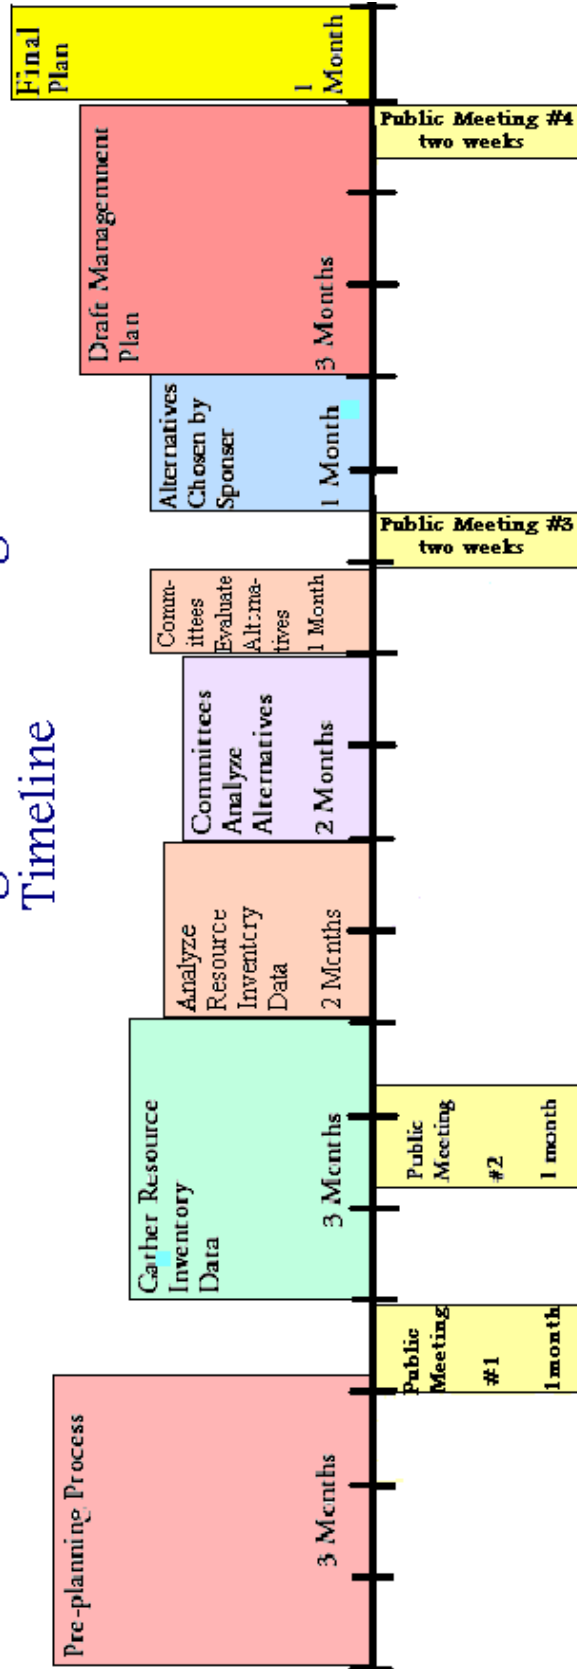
Timeline

Pre-planning Process
3 Months

Public Meeting #1
1month

Gather Resource Inventory Data
3 Months

Public Meeting #2
1 month

Analyze Resource Inventory Data
2 Months

Committees Analyze Alternatives
2 Months

Committees Evaluate Alternatives
1 Month

Public Meeting #3
two weeks

Alternatives Chosen by Sponser
1 Month

Draft Management Plan
3 Months

Public Meeting #4
two weeks

Final Plan
1 Month